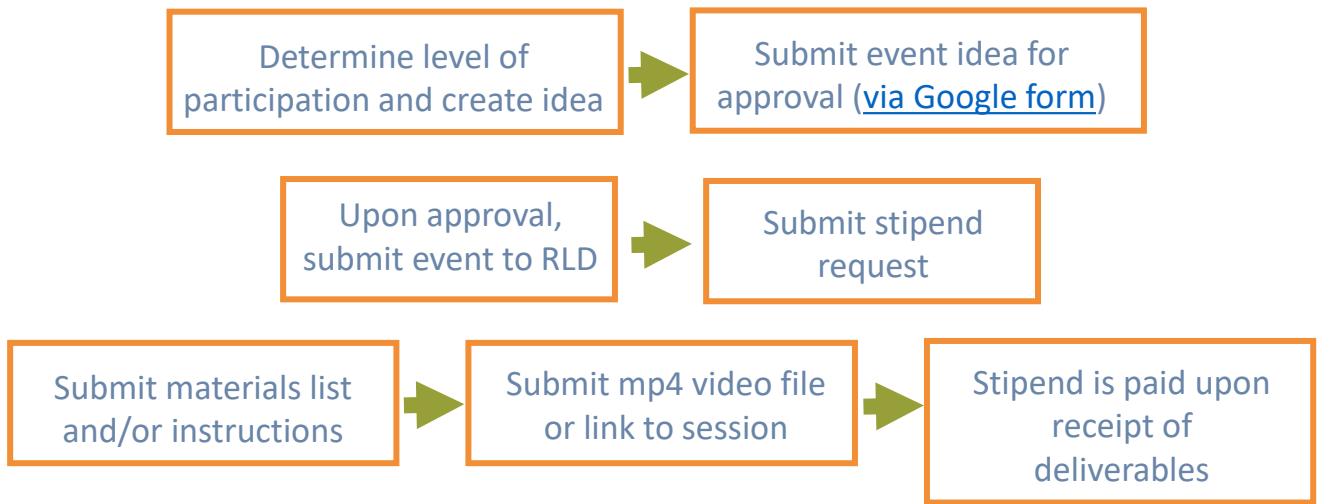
Determine level of participation and create idea

Submit event idea for approval (via Google form)

Upon approval, submit event to RLD

Submit stipend request

Submit materials list and/or instructions

Submit mp4 video file or link to session

Stipend is paid upon receipt of deliverables